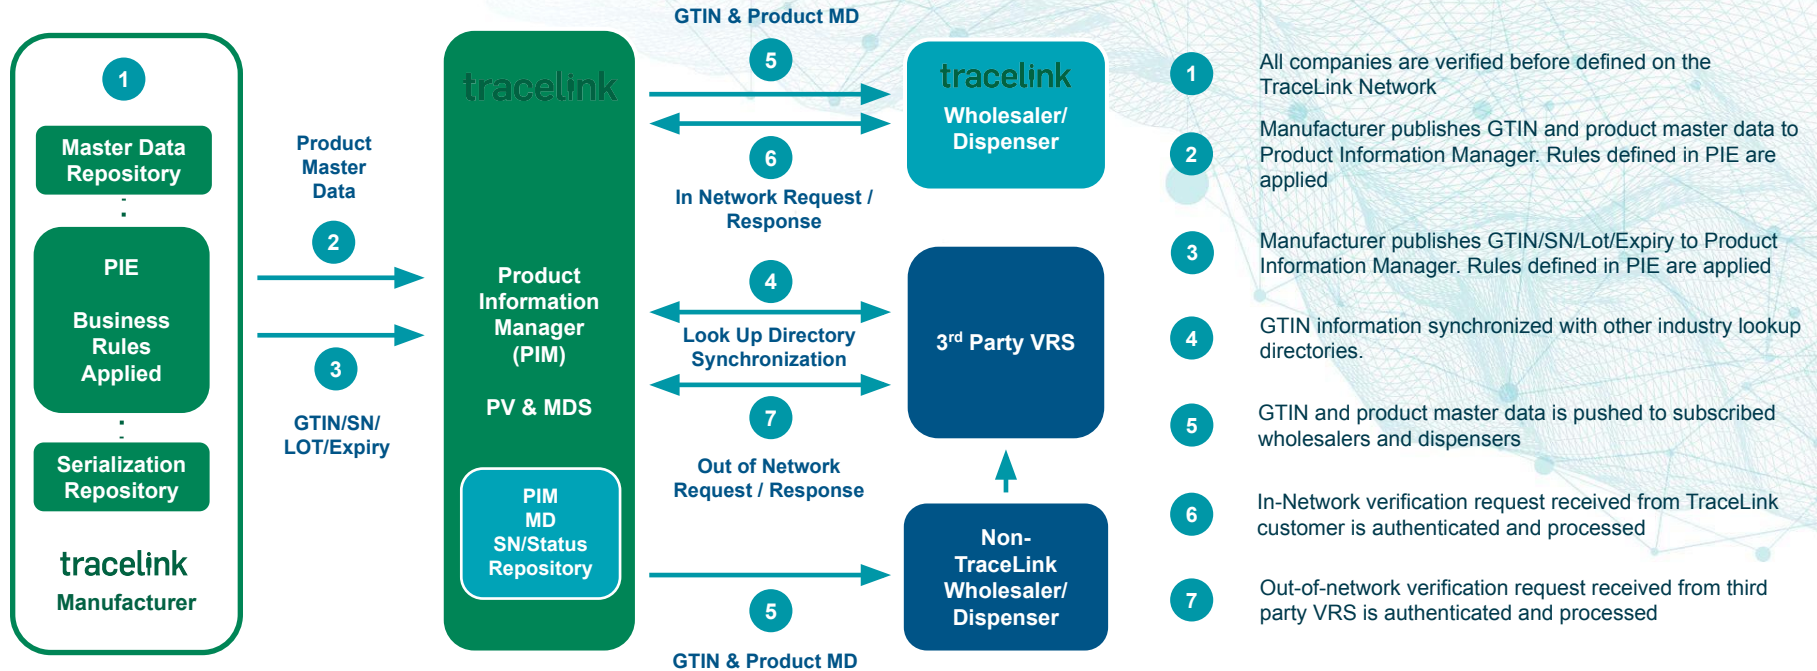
1

Master Data Repository

PIE

Business Rules Applied

Serialization Repository

tracelink
Manufacturer

Product Master Data

2

3

GTIN/SN/ LOT/Expiry

tracelink

Product Information Manager (PIM)

PV & MDS

PIM MD SN/Status Repository

GTIN & Product MD

5

6

In Network Request / Response

4

Look Up Directory Synchronization

7

Out of Network Request / Response

5

GTIN & Product MD

tracelink
Wholesaler/ Dispenser

3$^{rd}$ Party VRS

Non-TraceLink Wholesaler/ Dispenser

1 All companies are verified before defined on the TraceLink Network

2 Manufacturer publishes GTIN and product master data to Product Information Manager. Rules defined in PIE are applied

3 Manufacturer publishes GTIN/SN/Lot/Expiry to Product Information Manager. Rules defined in PIE are applied

4 GTIN information synchronized with other industry lookup directories.

5 GTIN and product master data is pushed to subscribed wholesalers and dispensers

6 In-Network verification request received from TraceLink customer is authenticated and processed

7 Out-of-network verification request received from third party VRS is authenticated and processed